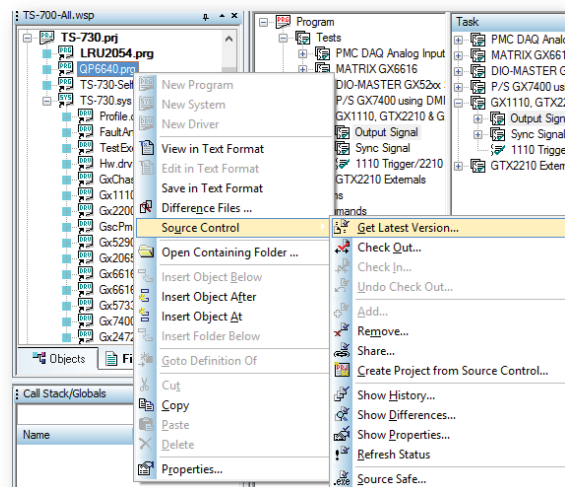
TS-700-All.wsp
TS-730.prj
LRU2054.prg
QP6640.prg
TS-730-Self
TS-730.sys
Profile.
FaultAr
TestEx
Hw.drv
GxChas
Gx1110
Gx2200
GscPm
Gx5290
Gx2065
Gx6616
Gx6616
Gx5733
Gx7400
Gx2472
Objects
Fi
Call Stack/Globals
Name

New Program
New System
New Driver
View in Text Format
Edit in Text Format
Save in Text Format
Difference Files ...
Source Control
Open Containing Folder ...
Insert Object Below
Insert Object After
Insert Object At
Insert Folder Below
Goto Definition Of
Cut
Copy
Paste
Delete
Properties...

Get Latest Version...
Check Out...
Check In...
Undo Check Out...
Add...
Remove...
Share...
Create Project from Source Control...
Show History...
Show Differences...
Show Properties...
Refresh Status
Source Safe...

Program
Tests
PMC DAQ Analog Input
MATRIX GX6616
DIO-MASTER GX52xx
P/S GX7400 using DMI
GX1110, GTX2210 & G
Output Signal
Sync Signal
1110 Trigger/2210
GTX2210 Externals
ns
mands

Task
PMC DAQ Analo
MATRIX GX661
DIO-MASTER GX
P/S GX7400 us
GX1110, GTX22
Output Signa
Sync Signal
1110 Trigge
GTX2210 Extern